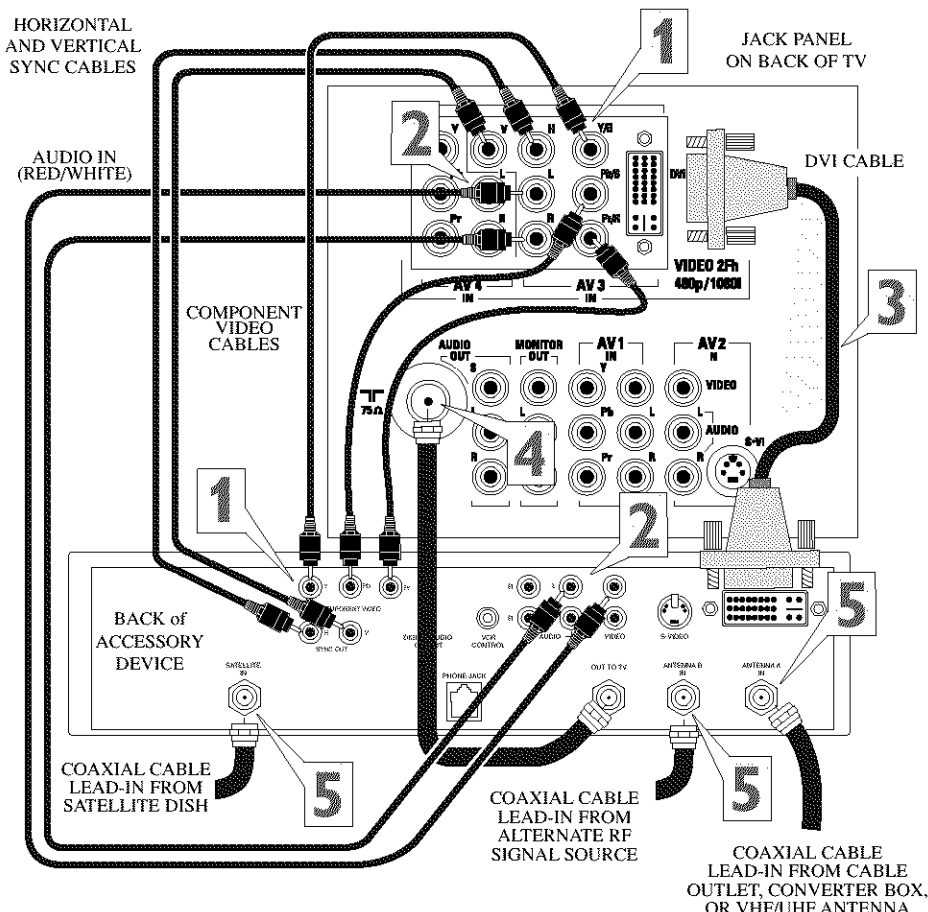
HORIZONTAL AND VERTICAL SYNC CABLES

1

JACK PANEL ON BACK OF TV

AUDIO IN (RED/WHITE)

2

V V H Y/G

L L Pb/B

DVI

DVI CABLE

Pr R R Pr/R

VIDEO 2Fh 480p/1080i

AV 4 IN

AV 3 IN

COMPONENT VIDEO CABLES

3

AUDIO OUT

MONITOR OUT

AV 1 IN

AV 2 IN

S Y VIDEO

75Ω

L L Pb L L AUDIO

4

S-VI

R R Pr R R

1

2

BACK of ACCESSORY DEVICE

Y Pb Pr

COMPONENT VIDEO

H V

SYNC OUT

DIGITAL AUDIO OUTPUT

VCR CONTROL

AUDIO

VIDEO

S-VIDEO

5

SATELLITE IN

PHONE JACK

OUT TO TV

ANTENNA B IN

ANTENNA A IN

COAXIAL CABLE LEAD-IN FROM SATELLITE DISH

5

5

COAXIAL CABLE LEAD-IN FROM ALTERNATE RF SIGNAL SOURCE

COAXIAL CABLE LEAD-IN FROM CABLE OUTLET, CONVERTER BOX, OR VHF/UHF ANTENNA